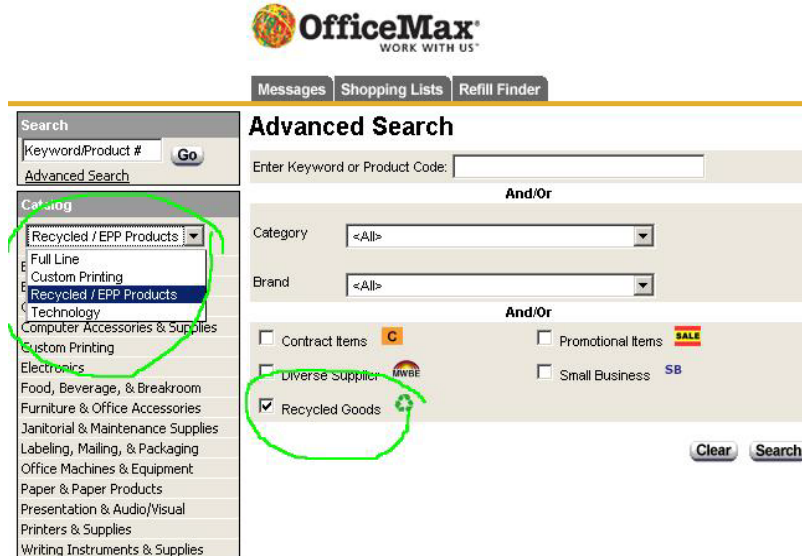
OfficeMax
WORK WITH US

Messages | Shopping Lists | Refill Finder

Search
Keyword/Product #
Go
Advanced Search

Catalog
Recycled / EPP Products
Full Line
Custom Printing
Recycled / EPP Products
Technology
Computer Accessories & Supplies
Custom Printing
Electronics
Food, Beverage, & Breakroom
Furniture & Office Accessories
Janitorial & Maintenance Supplies
Labeling, Mailing, & Packaging
Office Machines & Equipment
Paper & Paper Products
Presentation & Audio/Visual
Printers & Supplies
Writing Instruments & Supplies

Advanced Search

Enter Keyword or Product Code:

And/Or

Category <All>

Brand <All>

And/Or

Contract Items C
Promotional Items SALE
Diverse Supplier MWBE
Small Business SB
Recycled Goods

Clear Search